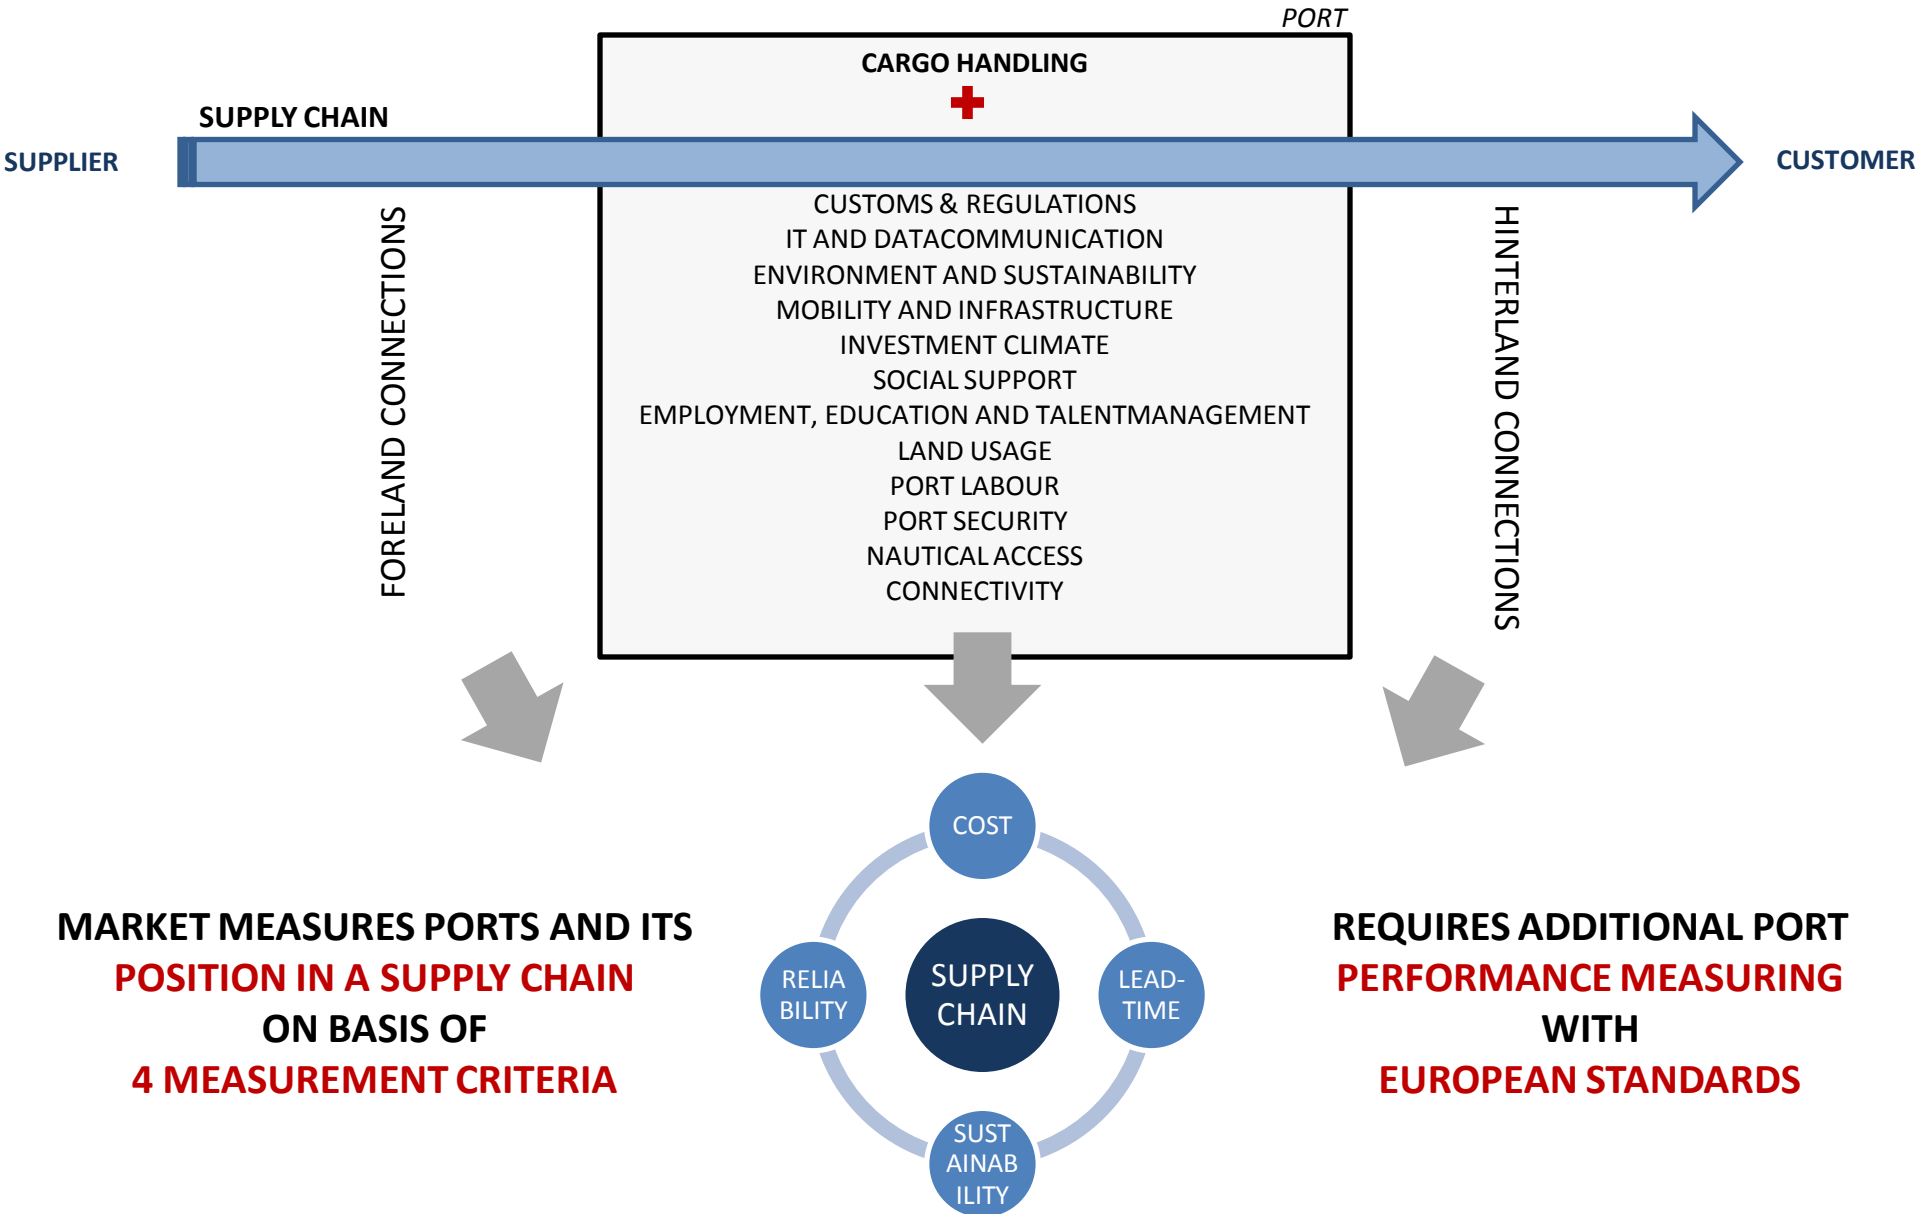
PORT

CARGO HANDLING

SUPPLY CHAIN

SUPPLIER

CUSTOMER

FORELAND CONNECTIONS

CUSTOMS & REGULATIONS
IT AND DATACOMMUNICATION
ENVIRONMENT AND SUSTAINABILITY
MOBILITY AND INFRASTRUCTURE
INVESTMENT CLIMATE
SOCIAL SUPPORT
EMPLOYMENT, EDUCATION AND TALENTMANAGEMENT
LAND USAGE
PORT LABOUR
PORT SECURITY
NAUTICAL ACCESS
CONNECTIVITY

HINTERLAND CONNECTIONS

COST

RELIA BILITY

SUPPLY CHAIN

LEAD-TIME

SUST AINAB ILITY

MARKET MEASURES PORTS AND ITS POSITION IN A SUPPLY CHAIN ON BASIS OF 4 MEASUREMENT CRITERIA

REQUIRES ADDITIONAL PORT PERFORMANCE MEASURING WITH EUROPEAN STANDARDS